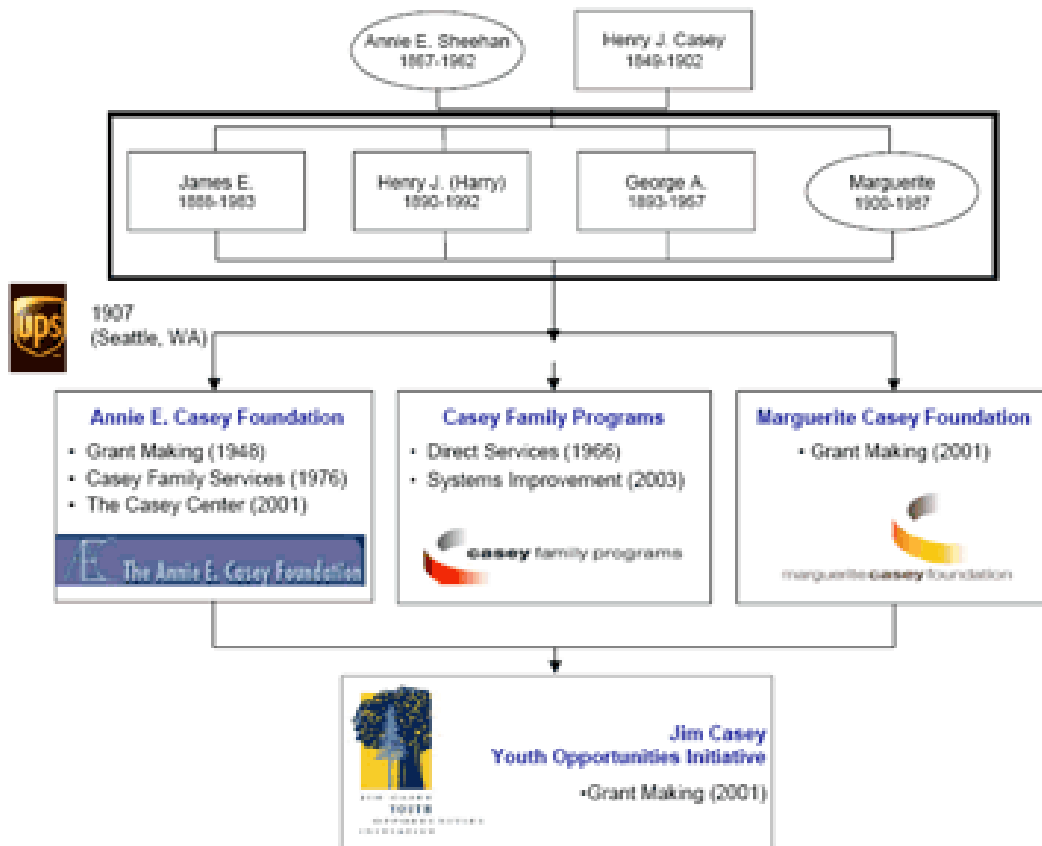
Annie E. Sheehan
1867-1962

Henry J. Casey
1849-1902

James E.
1888-1983

Henry J. (Harry)
1890-1992

George A.
1893-1957

Marguerite
1900-1987

ups

1907
(Seattle, WA)

Annie E. Casey Foundation
• Grant Making (1948)
• Casey Family Services (1976)
• The Casey Center (2001)

The Annie E. Casey Foundation

Casey Family Programs
• Direct Services (1966)
• Systems Improvement (2003)

casey family programs

Marguerite Casey Foundation
• Grant Making (2001)

marguerite casey foundation

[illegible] YOUTH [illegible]

Jim Casey
Youth Opportunities Initiative
•Grant Making (2001)